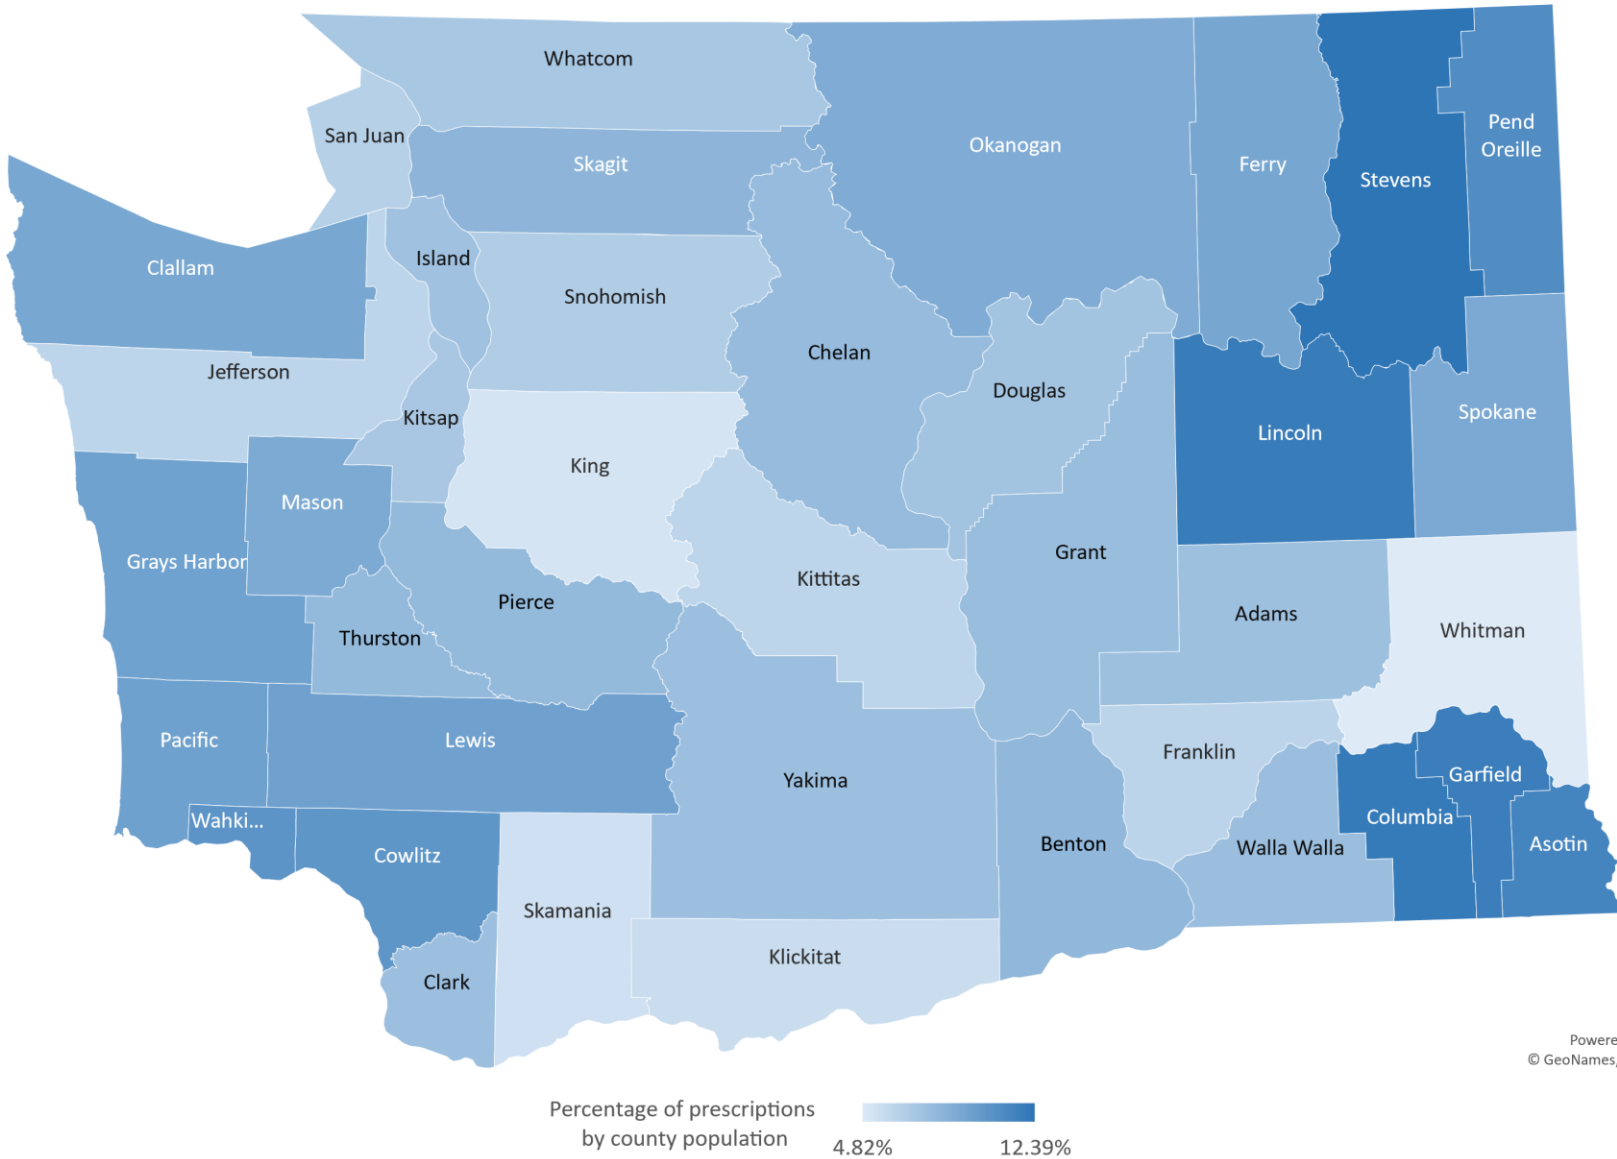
Whatcom
San Juan
Skagit
Okanogan
Ferry
Stevens
Pend Oreille
Clallam
Island
Snohomish
Chelan
Jefferson
Kitsap
Douglas
Lincoln
Spokane
King
Mason
Grays Harbor
Grant
Kittitas
Pierce
Adams
Whitman
Thurston
Pacific
Lewis
Yakima
Franklin
Garfield
Wahki...
Columbia
Cowlitz
Benton
Walla Walla
Asotin
Skamania
Klickitat
Clark

Powere
© GeoNames,

Percentage of prescriptions by county population
4.82%
12.39%